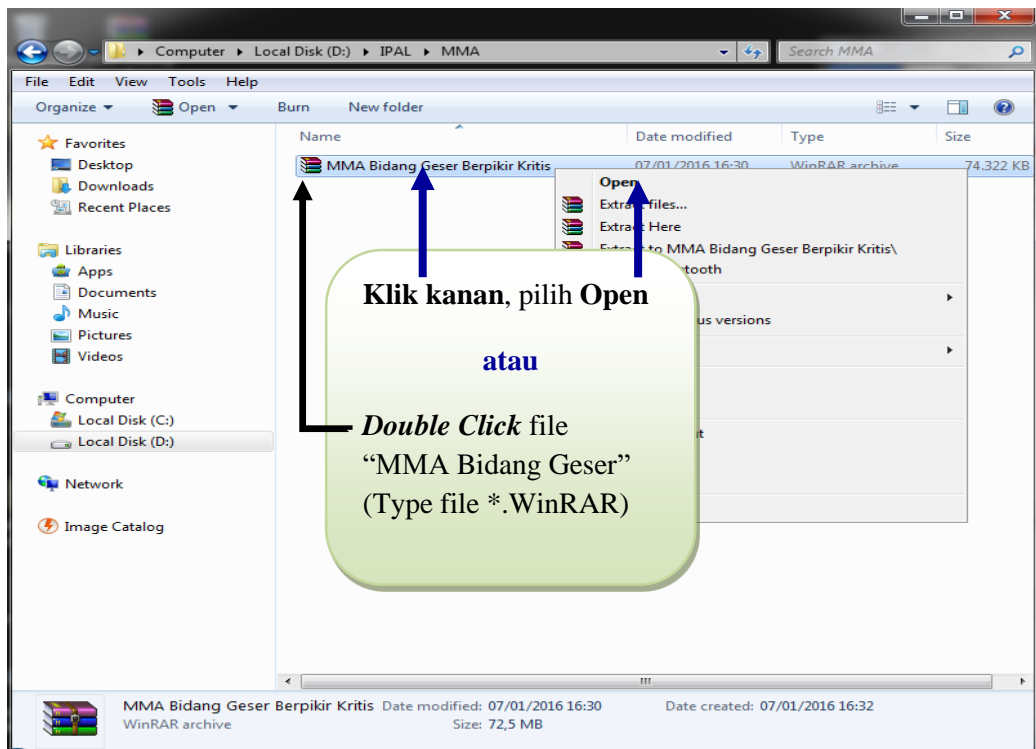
Computer ▸ Local Disk (D:) ▸ IPAL ▸ MMA

Search MMA

File Edit View Tools Help

Organize ▾ Open ▾ Burn New folder

Favorites
Desktop
Downloads
Recent Places

Libraries
Apps
Documents
Music
Pictures
Videos

Computer
Local Disk (C:)
Local Disk (D:)

Network

Image Catalog

| Name | Date modified | Type | Size |
|---|---|---|---|
| MMA Bidang Geser Berpikir Kritis | 07/01/2016 16:30 | WinRAR archive | 74.322 KB |

Open
Extr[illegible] files...
Extra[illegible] Here
Extr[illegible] to MMA Bidang Geser Berpikir Kritis\
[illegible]tooth
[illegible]us versions
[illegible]t

**Klik kanan**, pilih **Open**

**atau**

***Double Click*** file "MMA Bidang Geser" (Type file *.WinRAR)

MMA Bidang Geser Berpikir Kritis Date modified: 07/01/2016 16:30 Date created: 07/01/2016 16:32
WinRAR archive Size: 72,5 MB